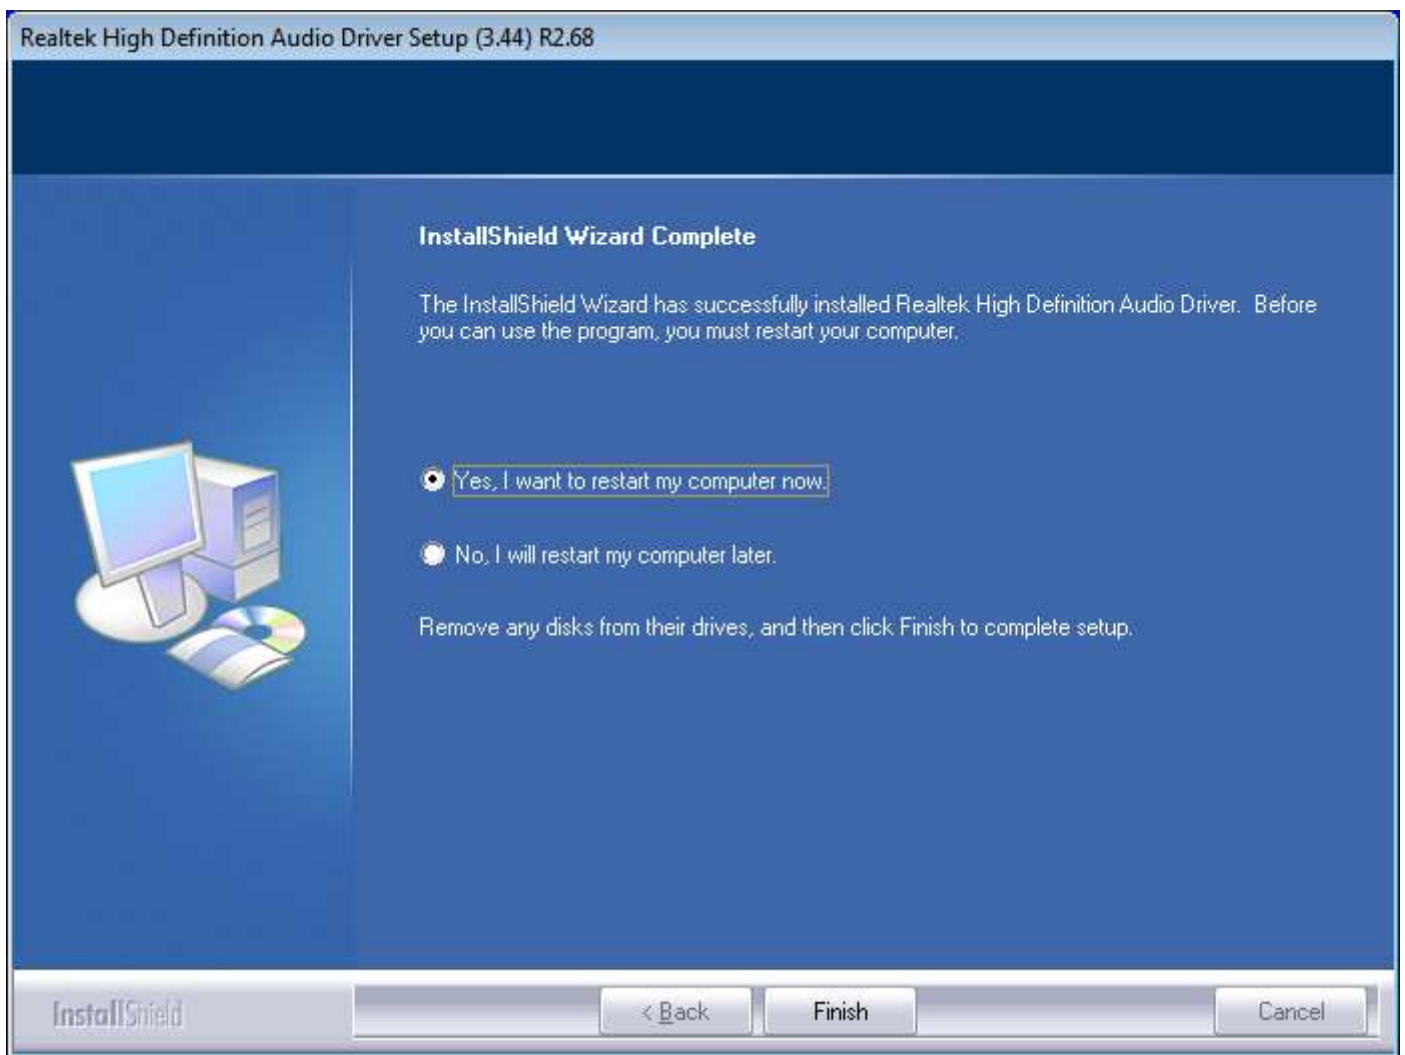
Realtek High Definition Audio Driver Setup (3.44) R2.68

InstallShield Wizard Complete

The InstallShield Wizard has successfully installed Realtek High Definition Audio Driver. Before you can use the program, you must restart your computer.

Yes, I want to restart my computer now.

No, I will restart my computer later.

Remove any disks from their drives, and then click Finish to complete setup.

InstallShield

< Back

Finish

Cancel